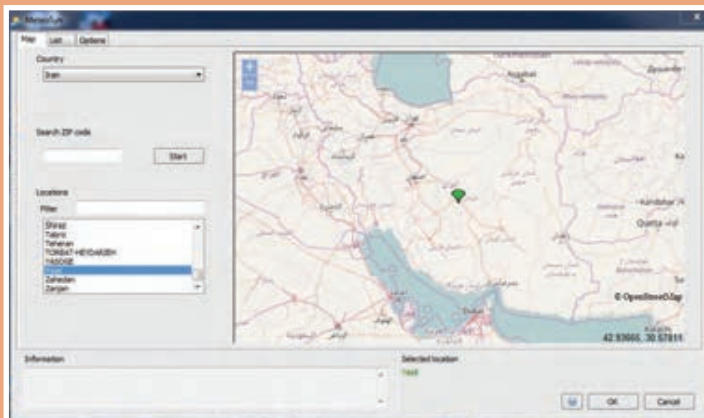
Meteotest

Map | List | Options

Country
Iran

Search ZIP code

Start

Locations
Filter

Shiraz
Tabriz
Teheran
TORBAT-HEYDARIEH
YASOUJ
Yazd
Zahedan
Zanjan

Ashgabat
Kandahar
Quetta
Dubai
Karachi
© OpenStreetMap
42.93665, 30.57811

Information

Selected location
Yazd

OK
Cancel